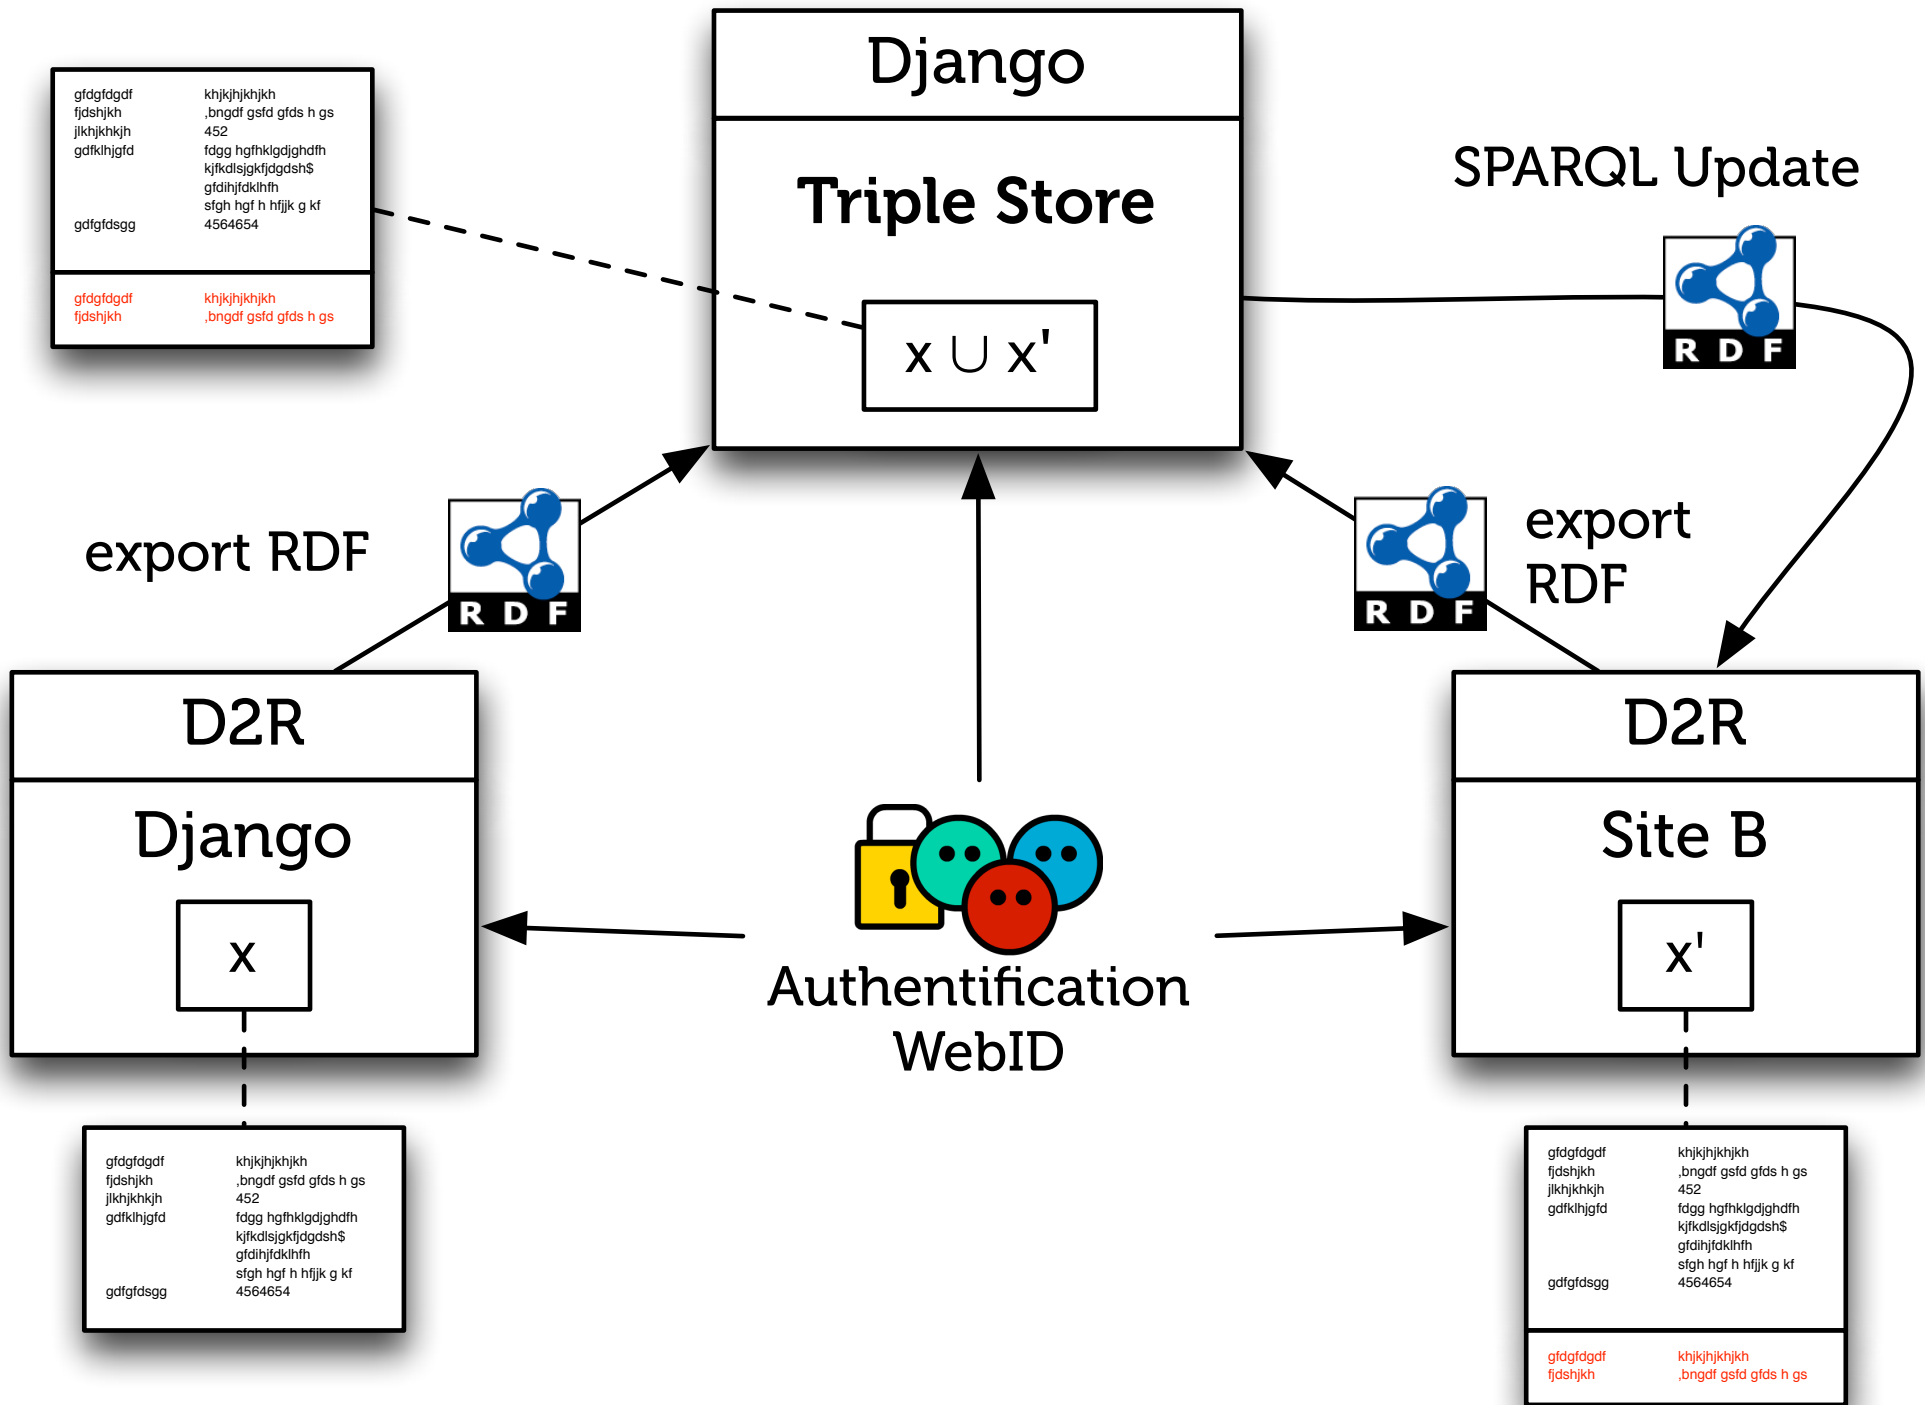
| | |
|---|---|
| gfdgfdgdf | khjkjhjkhjkh |
| fjdshjkh | ,bngdf gsfd gfds h gs |
| jlkhjkhkjh | 452 |
| gdfklhjgfd | fdgg hgfhklgdjghdfh kjfkdlsjgkfjdgdsh$ gfdihjfdklhfh sfgh hgf h hfjjk g kf |
| gdfgfdsgg | 4564654 |
| gfdgfdgdf | khjkjhjkhjkh |
| fjdshjkh | ,bngdf gsfd gfds h gs |

Django

Triple Store

$x \cup x'$

SPARQL Update

R D F

export RDF

R D F

R D F

export RDF

D2R

Django

x

Authentification WebID

D2R

Site B

x'

| | |
|---|---|
| gfdgfdgdf | khjkjhjkhjkh |
| fjdshjkh | ,bngdf gsfd gfds h gs |
| jlkhjkhkjh | 452 |
| gdfklhjgfd | fdgg hgfhklgdjghdfh kjfkdlsjgkfjdgdsh$ gfdihjfdklhfh sfgh hgf h hfjjk g kf |
| gdfgfdsgg | 4564654 |

| | |
|---|---|
| gfdgfdgdf | khjkjhjkhjkh |
| fjdshjkh | ,bngdf gsfd gfds h gs |
| jlkhjkhkjh | 452 |
| gdfklhjgfd | fdgg hgfhklgdjghdfh kjfkdlsjgkfjdgdsh$ gfdihjfdklhfh sfgh hgf h hfjjk g kf |
| gdfgfdsgg | 4564654 |
| gfdgfdgdf | khjkjhjkhjkh |
| fjdshjkh | ,bngdf gsfd gfds h gs |